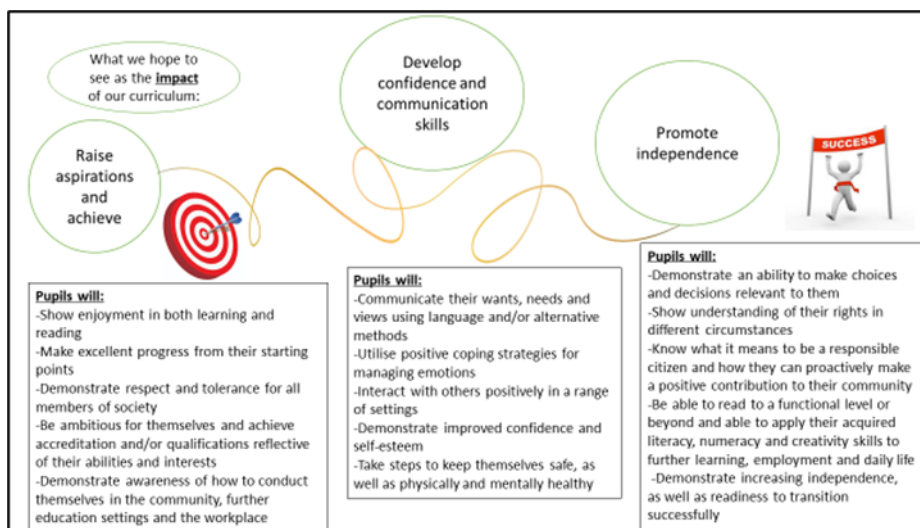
What we hope to see as the **impact** of our curriculum:

Develop confidence and communication skills

Promote independence

SUCCESS

Raise aspirations and achieve

**Pupils will:**
-Show enjoyment in both learning and reading
-Make excellent progress from their starting points
-Demonstrate respect and tolerance for all members of society
-Be ambitious for themselves and achieve accreditation and/or qualifications reflective of their abilities and interests
-Demonstrate awareness of how to conduct themselves in the community, further education settings and the workplace

**Pupils will:**
-Communicate their wants, needs and views using language and/or alternative methods
-Utilise positive coping strategies for managing emotions
-Interact with others positively in a range of settings
-Demonstrate improved confidence and self-esteem
-Take steps to keep themselves safe, as well as physically and mentally healthy

**Pupils will:**
-Demonstrate an ability to make choices and decisions relevant to them
-Show understanding of their rights in different circumstances
-Know what it means to be a responsible citizen and how they can proactively make a positive contribution to their community
-Be able to read to a functional level or beyond and able to apply their acquired literacy, numeracy and creativity skills to further learning, employment and daily life
-Demonstrate increasing independence, as well as readiness to transition successfully